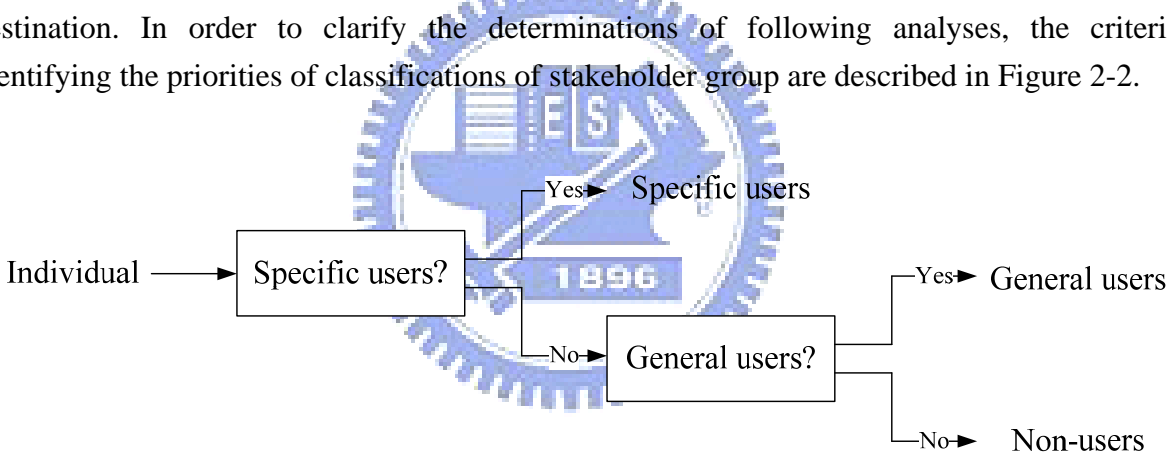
stination. In order to clarify the determinations of following analyses, the criteri entifying the priorities of classifications of stakeholder group are described in Figure 2-2.

E S A

1896

Individual

Specific users?

Yes

Specific users

No

General users?

Yes

General users

No

Non-users